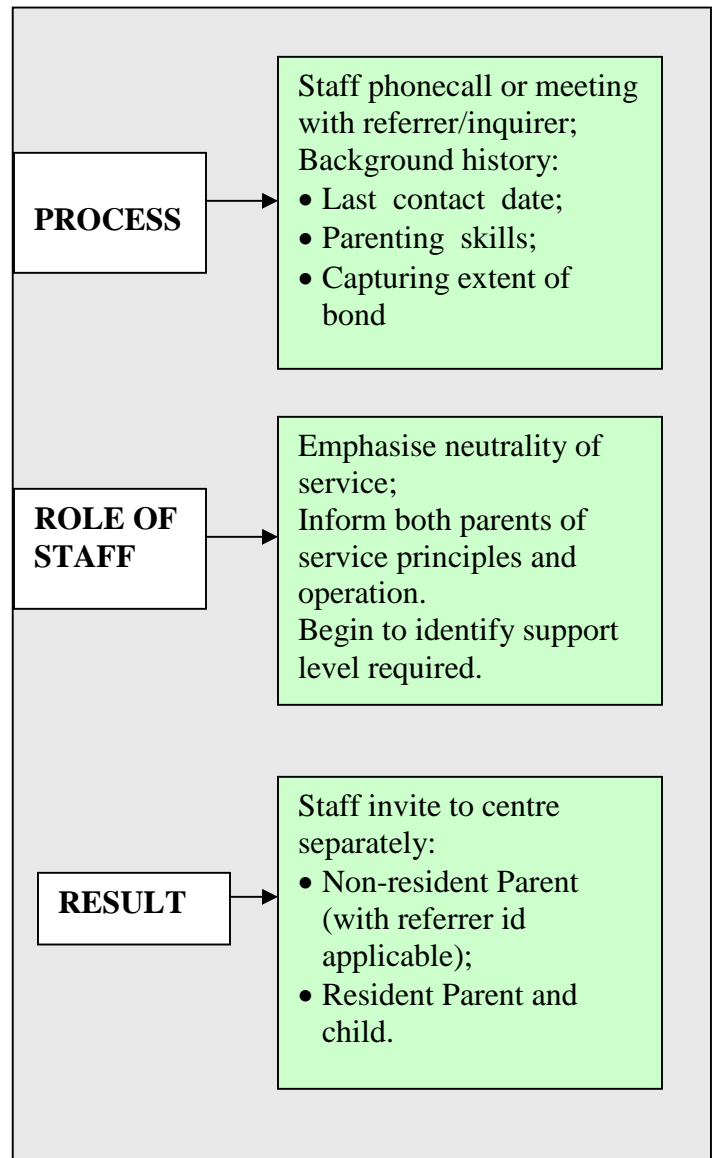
PROCESS

Staff phonecall or meeting with referrer/inquirer;
Background history:
- Last contact date;
- Parenting skills;
- Capturing extent of bond

ROLE OF STAFF

Emphasise neutrality of service;
Inform both parents of service principles and operation.
Begin to identify support level required.

RESULT

Staff invite to centre separately:
- Non-resident Parent (with referrer id applicable);
- Resident Parent and child.